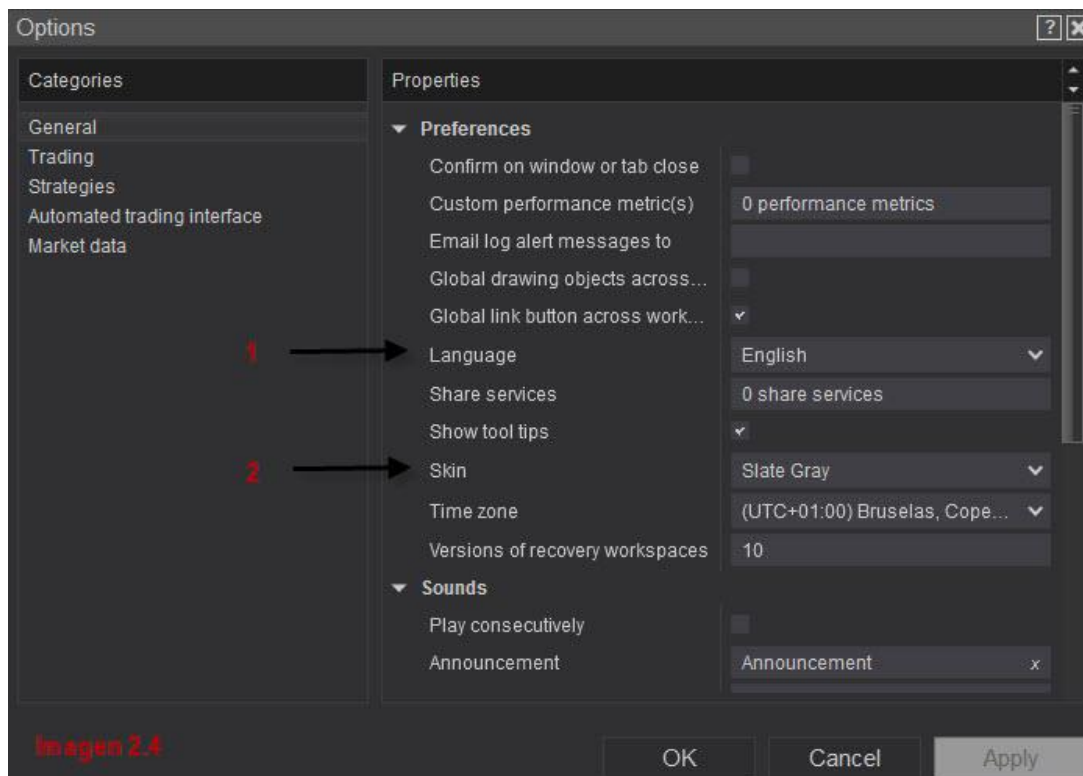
Options

?

Categories

General
Trading
Strategies
Automated trading interface
Market data

Properties

Preferences

| | |
|---|---|
| Confirm on window or tab close | |
| Custom performance metric(s) | 0 performance metrics |
| Email log alert messages to | |
| Global drawing objects across... | |
| Global link button across work... | ✓ |
| Language | English |
| Share services | 0 share services |
| Show tool tips | ✓ |
| Skin | Slate Gray |
| Time zone | (UTC+01:00) Bruselas, Cope... |
| Versions of recovery workspaces | 10 |

1

2

Sounds

| | |
|---|---|
| Play consecutively | |
| Announcement | Announcement x |

Imagen 2.4

OK

Cancel

Apply